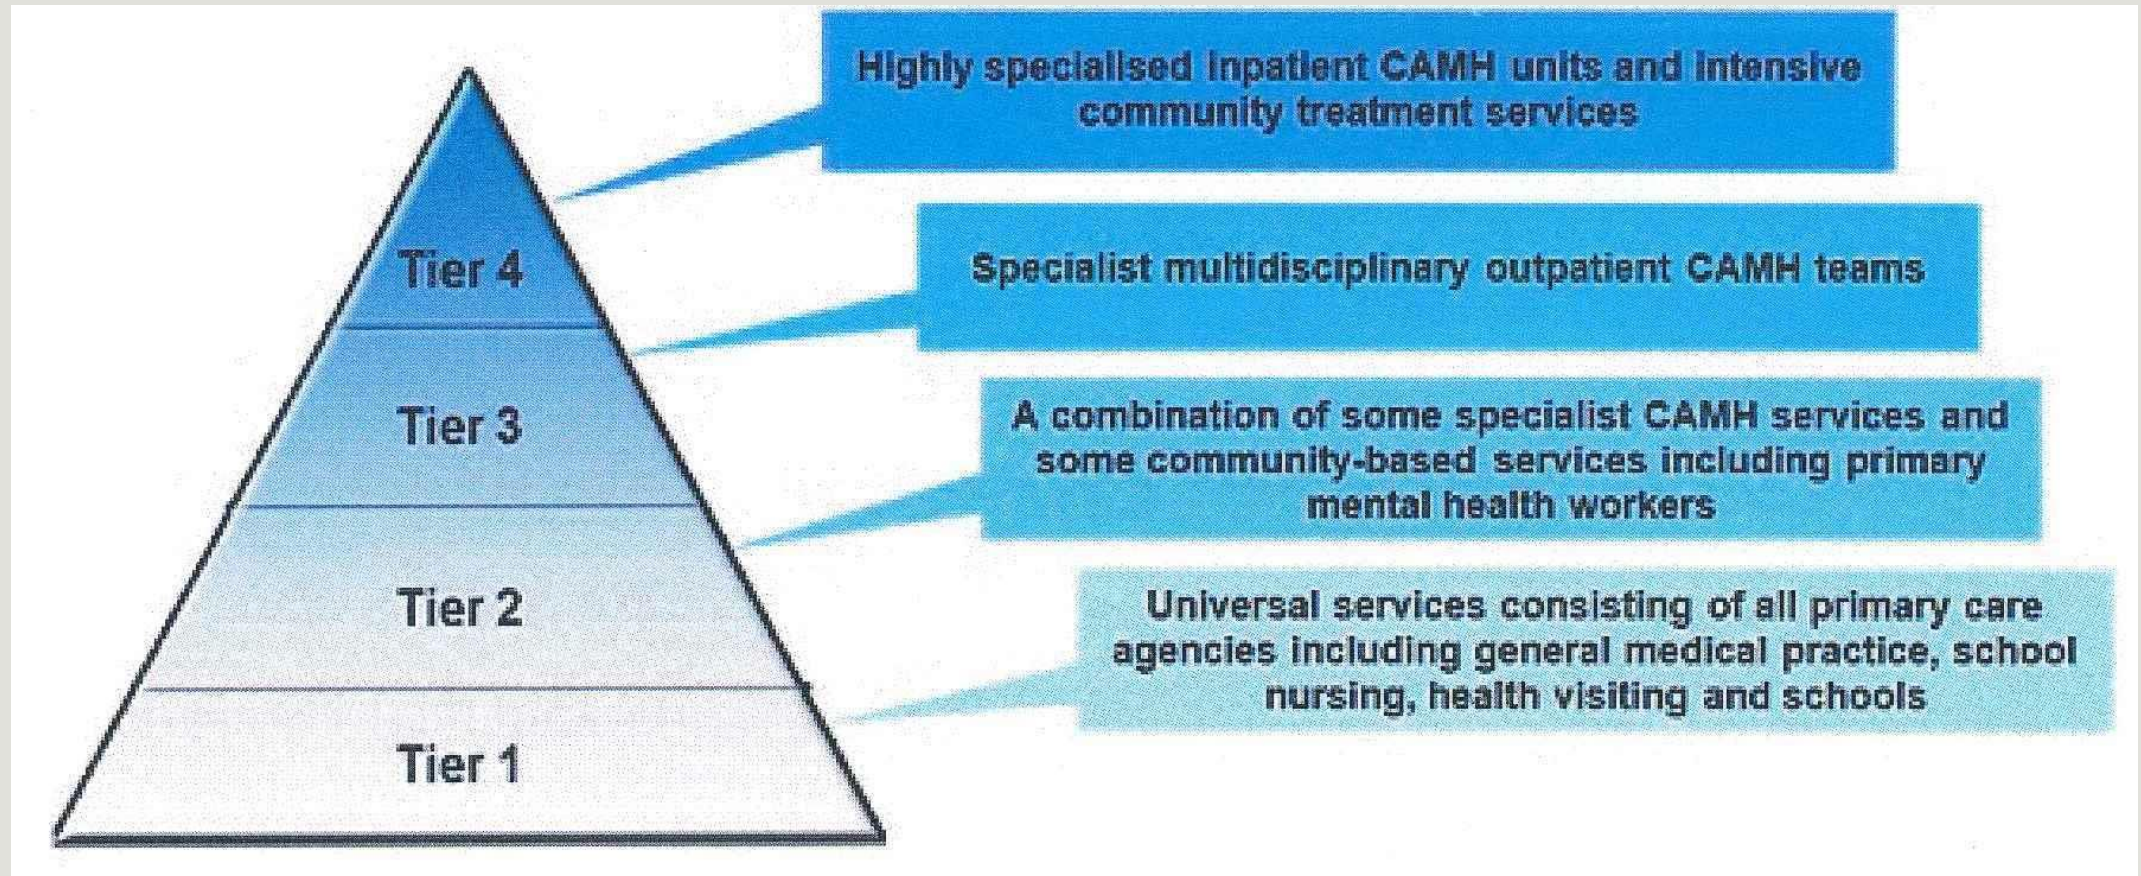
Highly specialised inpatient CAMH units and intensive community treatment services

Tier 4

Specialist multidisciplinary outpatient CAMH teams

Tier 3

A combination of some specialist CAMH services and some community-based services including primary mental health workers

Tier 2

Universal services consisting of all primary care agencies including general medical practice, school nursing, health visiting and schools

Tier 1